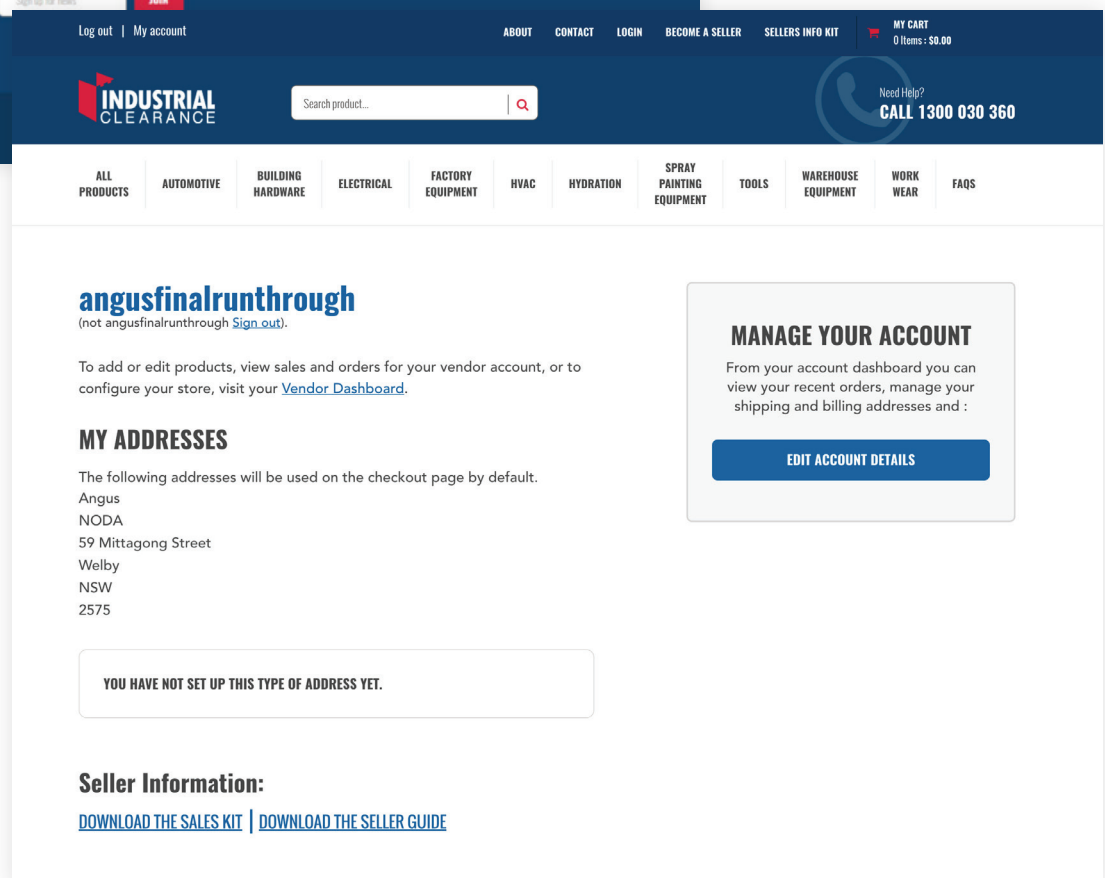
Log out | My account

ABOUT CONTACT LOGIN BECOME A SELLER SELLERS INFO KIT

MY CART
0 Items : $0.00

INDUSTRIAL CLEARANCE

Search product...

Need Help?
CALL 1300 030 360

ALL PRODUCTS AUTOMOTIVE BUILDING HARDWARE ELECTRICAL FACTORY EQUIPMENT HVAC HYDRATION SPRAY PAINTING EQUIPMENT TOOLS WAREHOUSE EQUIPMENT WORK WEAR FAQS

angusfinalrunthrough
(not angusfinalrunthrough Sign out).

To add or edit products, view sales and orders for your vendor account, or to configure your store, visit your Vendor Dashboard.

MY ADDRESSES

The following addresses will be used on the checkout page by default.
Angus
NODA
59 Mittagong Street
Welby
NSW
2575

YOU HAVE NOT SET UP THIS TYPE OF ADDRESS YET.

Seller Information:

DOWNLOAD THE SALES KIT | DOWNLOAD THE SELLER GUIDE

MANAGE YOUR ACCOUNT

From your account dashboard you can view your recent orders, manage your shipping and billing addresses and :

EDIT ACCOUNT DETAILS